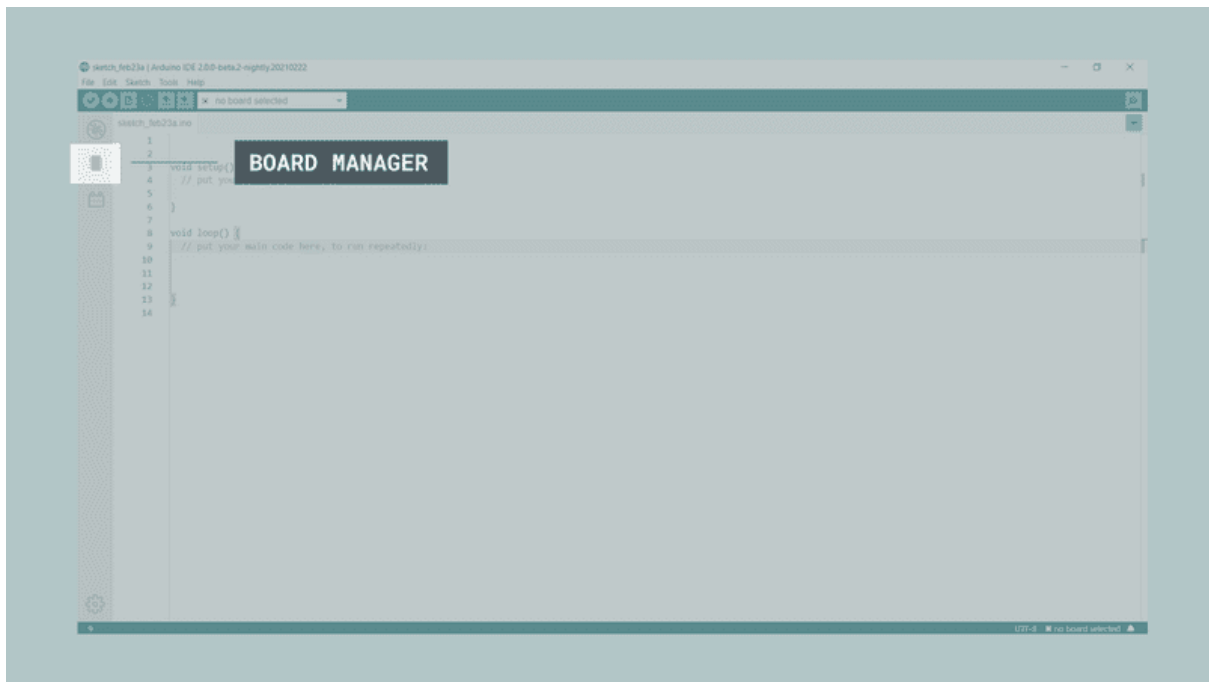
sketch_feb23a | Arduino IDE 2.0.0-beta.2-nightly.20210222
File Edit Sketch Tools Help
no board selected
sketch_feb23a.ino
BOARD MANAGER
1
2
3 void setup()
4 // put you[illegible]
5
6 }
7
8 void loop() {
9 // put your main code here, to run repeatedly:
10
11
12
13 }
14
UTF-8 no board selected